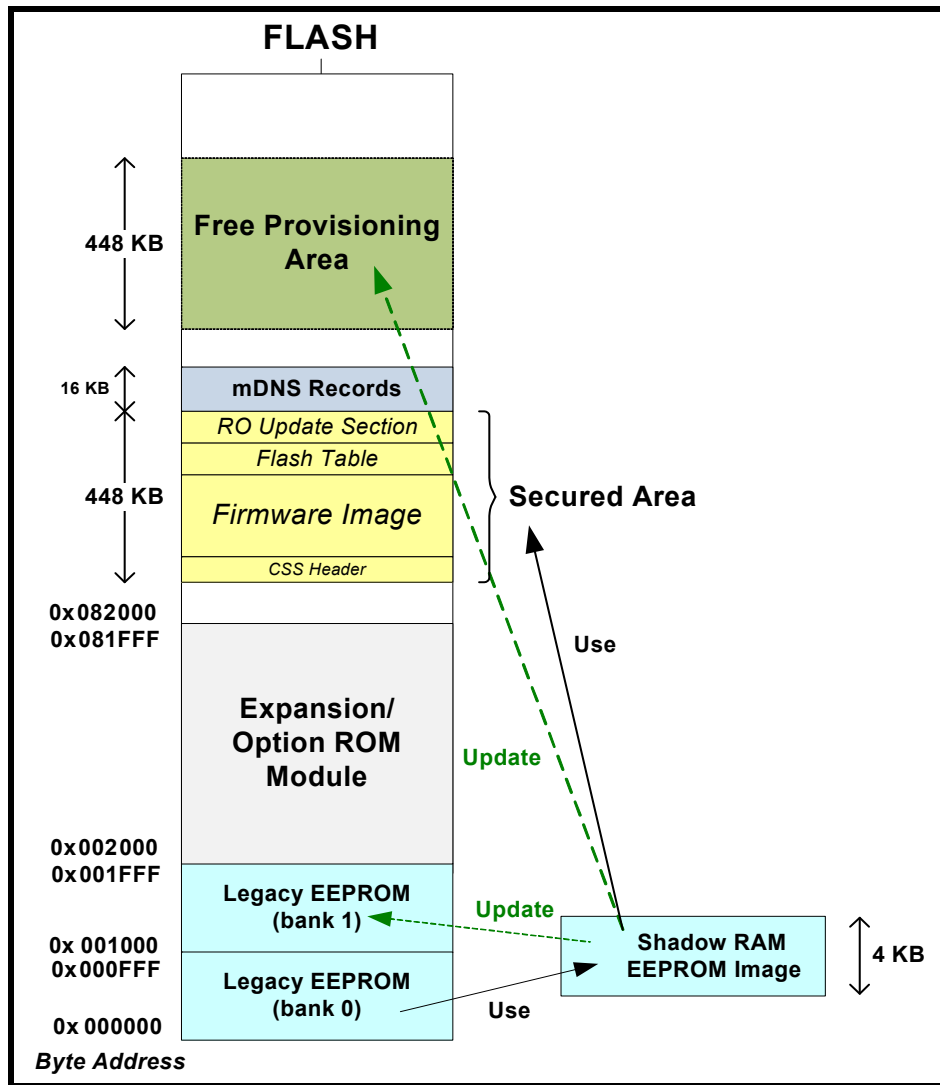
FLASH

448 KB

Free Provisioning Area

16 KB

mDNS Records

RO Update Section

Flash Table

448 KB

Firmware Image

Secured Area

CSS Header

0x082000
0x081FFF

Use

Expansion/ Option ROM Module

Update

0x002000
0x001FFF

Legacy EEPROM (bank 1)

Update

0x 001000
0x000FFF

Shadow RAM EEPROM Image

4 KB

Legacy EEPROM (bank 0)

Use

0x 000000

Byte Address